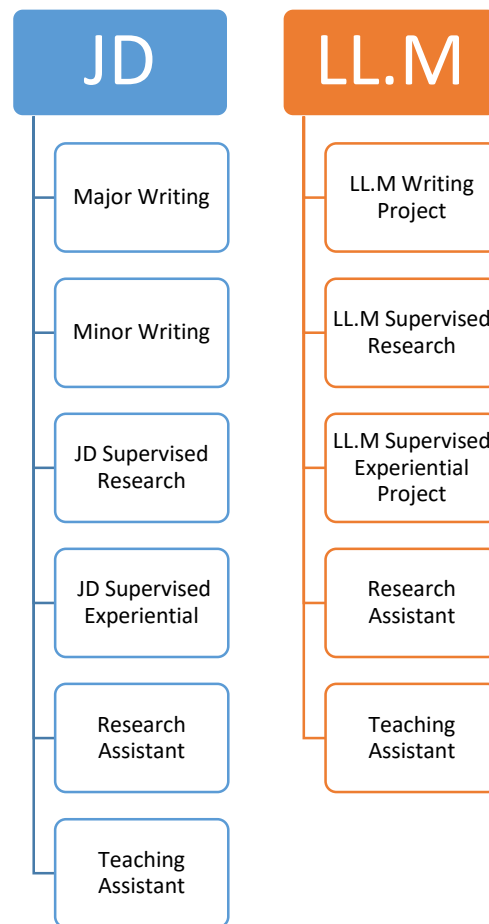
JD

Major Writing

Minor Writing

JD Supervised Research

JD Supervised Experiential

Research Assistant

Teaching Assistant

LL.M

LL.M Writing Project

LL.M Supervised Research

LL.M Supervised Experiential Project

Research Assistant

Teaching Assistant